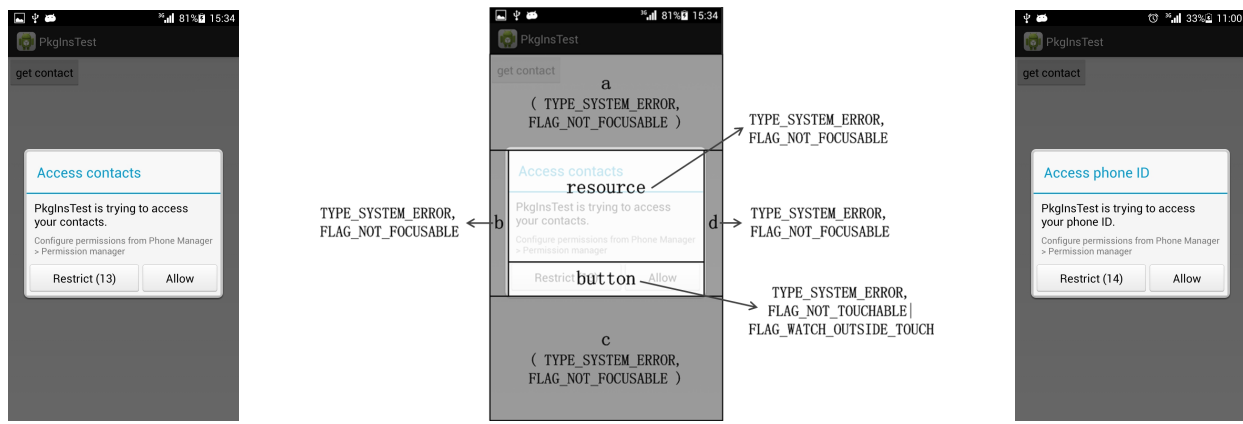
3G 81% 15:34
PkgInsTest
get contact

Access contacts

PkgInsTest is trying to access your contacts.

Configure permissions from Phone Manager > Permission manager

Restrict (13) Allow

3G 81% 15:34
PkgInsTest
get contact

a
( TYPE_SYSTEM_ERROR, FLAG_NOT_FOCUSABLE )

TYPE_SYSTEM_ERROR, FLAG_NOT_FOCUSABLE

Access contacts
resource
PkgInsTest is trying to access your contacts.
Configure permissions from Phone Manager > Permission manager

TYPE_SYSTEM_ERROR, FLAG_NOT_FOCUSABLE b

d TYPE_SYSTEM_ERROR, FLAG_NOT_FOCUSABLE

Restrict button Allow

TYPE_SYSTEM_ERROR, FLAG_NOT_TOUCHABLE| FLAG_WATCH_OUTSIDE_TOUCH

c
( TYPE_SYSTEM_ERROR, FLAG_NOT_FOCUSABLE )

3G 33% 11:00
PkgInsTest
get contact

Access phone ID

PkgInsTest is trying to access your phone ID.

Configure permissions from Phone Manager > Permission manager

Restrict (14) Allow